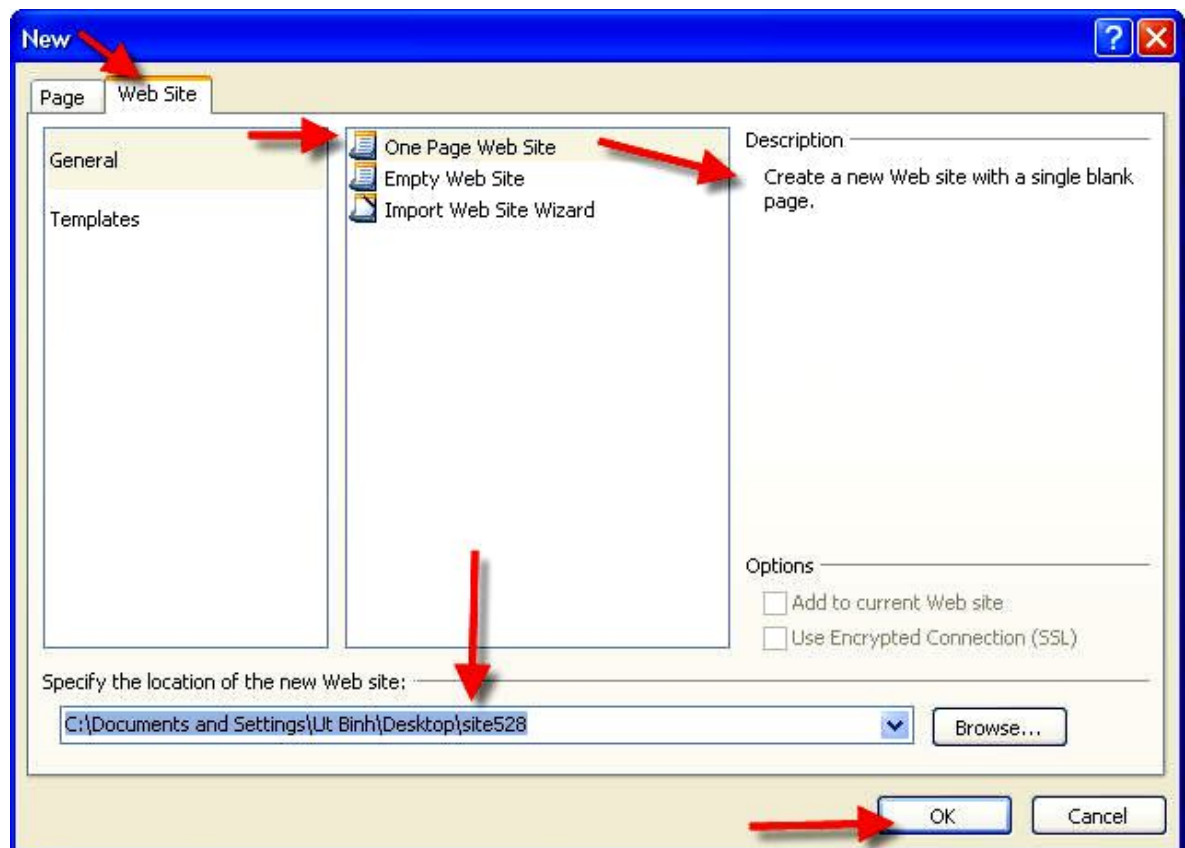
New

?

Page

Web Site

General

Templates

One Page Web Site

Empty Web Site

Import Web Site Wizard

Description

Create a new Web site with a single blank page.

Options

Add to current Web site

Use Encrypted Connection (SSL)

Specify the location of the new Web site:

C:\Documents and Settings\Ut Binh\Desktop\site528

Browse...

OK

Cancel